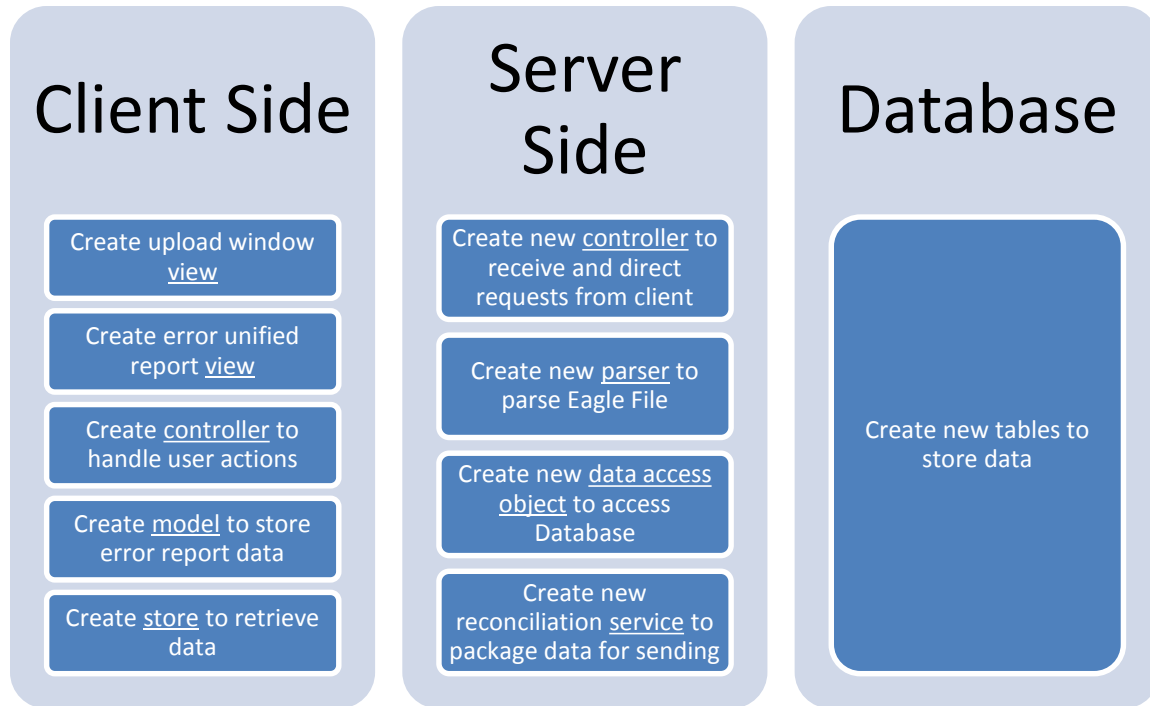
Client Side

Create upload window view

Create error unified report view

Create controller to handle user actions

Create model to store error report data

Create store to retrieve data

Server Side

Create new controller to receive and direct requests from client

Create new parser to parse Eagle File

Create new data access object to access Database

Create new reconciliation service to package data for sending

Database

Create new tables to store data